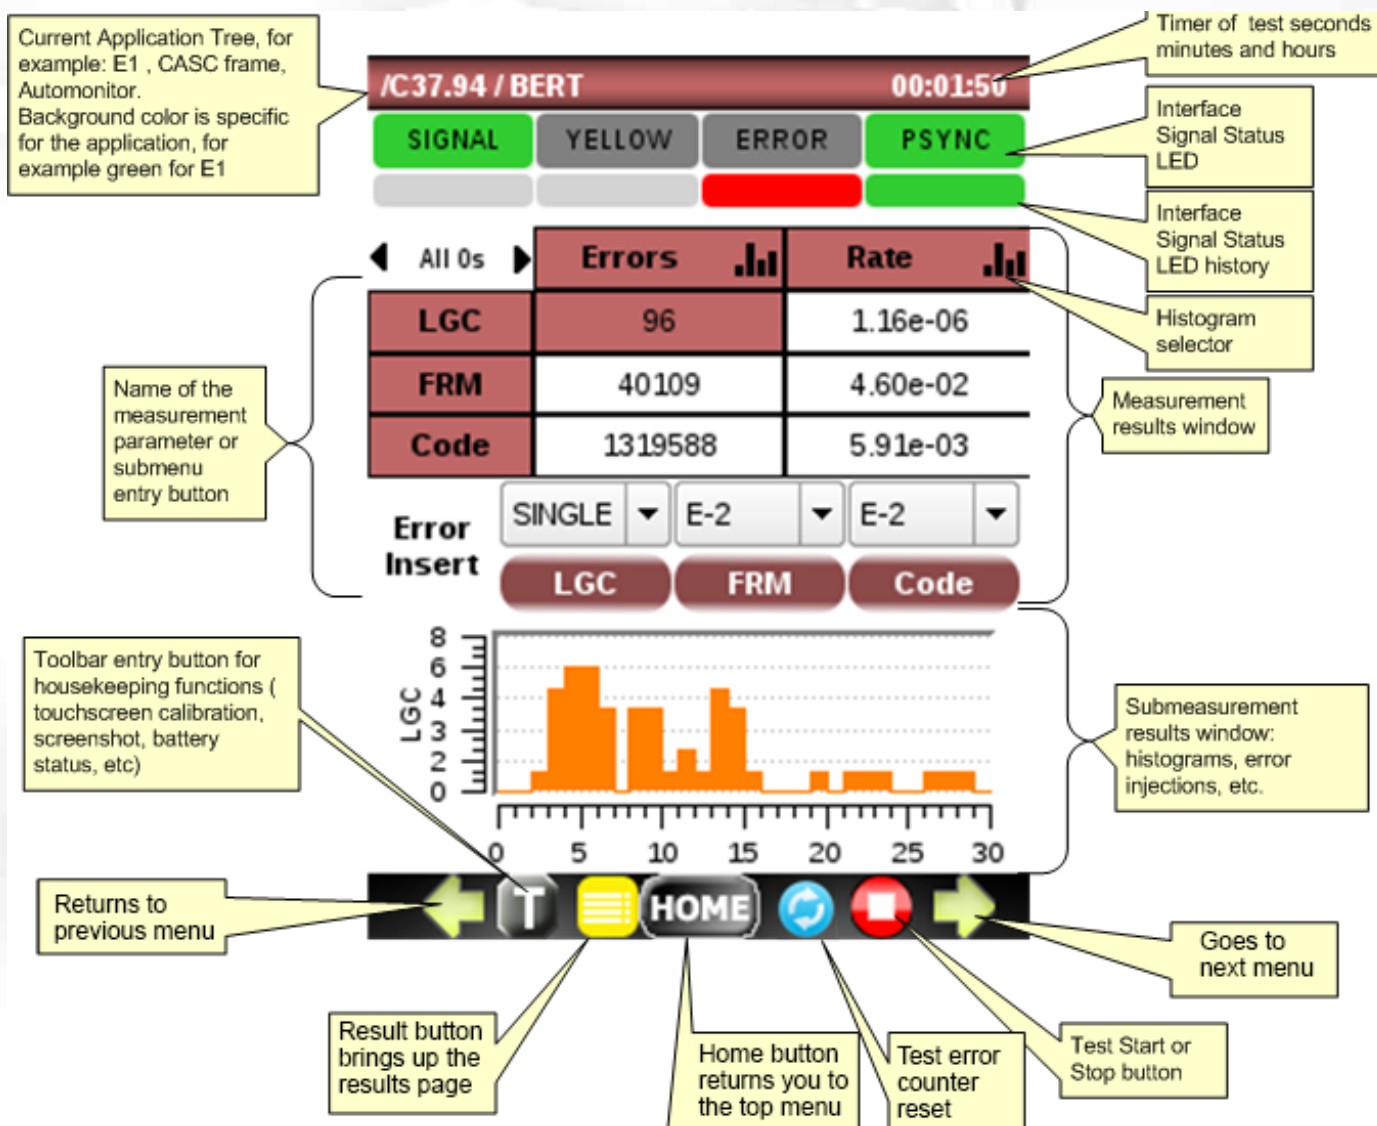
Current Application Tree, for example: E1 , CASC frame, Automonitor.
Background color is specific for the application, for example green for E1

/C37.94 / BERT 00:01:50

Timer of test seconds minutes and hours

SIGNAL YELLOW ERROR PSYNC

Interface Signal Status LED

Interface Signal Status LED history

All 0s

| | Errors | Rate |
|---|---|---|
| LGC | 96 | 1.16e-06 |
| FRM | 40109 | 4.60e-02 |
| Code | 1319588 | 5.91e-03 |

Histogram selector

Name of the measurement parameter or submenu entry button

Measurement results window

Error Insert

SINGLE E-2 E-2

LGC FRM Code

Toolbar entry button for housekeeping functions ( touchscreen calibration, screenshot, battery status, etc)

LGC

8 6 4 3 2 0

0 5 10 15 20 25 30

Submeasurement results window: histograms, error injections, etc.

Returns to previous menu

T HOME

Goes to next menu

Result button brings up the results page

Home button returns you to the top menu

Test error counter reset

Test Start or Stop button